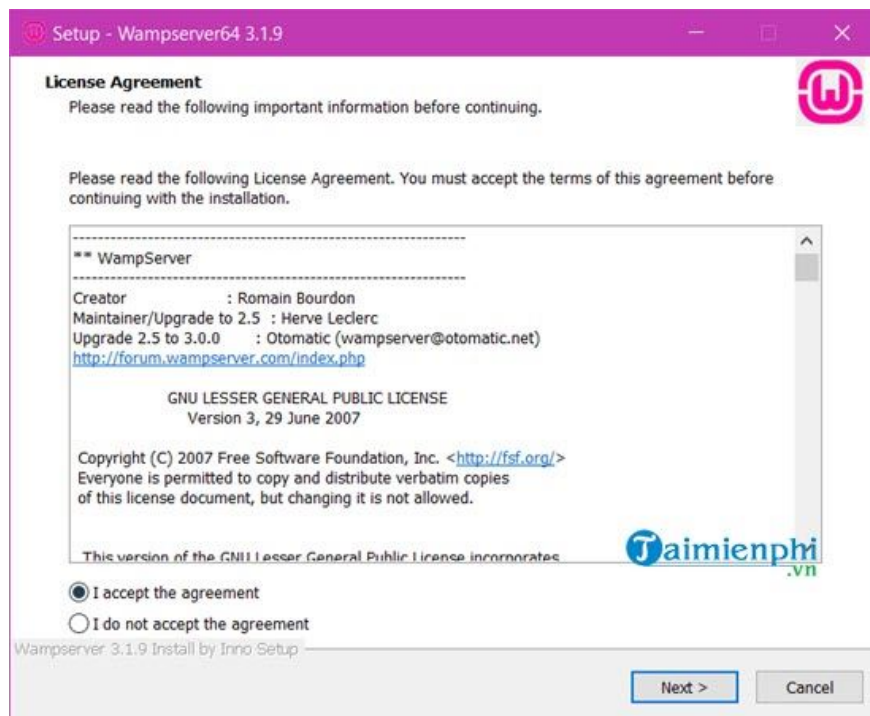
Setup - Wampserver64 3.1.9

License Agreement
Please read the following important information before continuing.

Please read the following License Agreement. You must accept the terms of this agreement before continuing with the installation.

-----------------------------------------------------------
** WampServer
-----------------------------------------------------------
Creator : Romain Bourdon
Maintainer/Upgrade to 2.5 : Herve Leclerc
Upgrade 2.5 to 3.0.0 : Otomatic (wampserver@otomatic.net)
http://forum.wampserver.com/index.php

GNU LESSER GENERAL PUBLIC LICENSE
Version 3, 29 June 2007

Copyright (C) 2007 Free Software Foundation, Inc. <http://fsf.org/>
Everyone is permitted to copy and distribute verbatim copies of this license document, but changing it is not allowed.

This version of the GNU Lesser General Public License incorporates

Taimienphi
.vn

I accept the agreement
I do not accept the agreement

Wampserver 3.1.9 Install by Inno Setup

Next >
Cancel